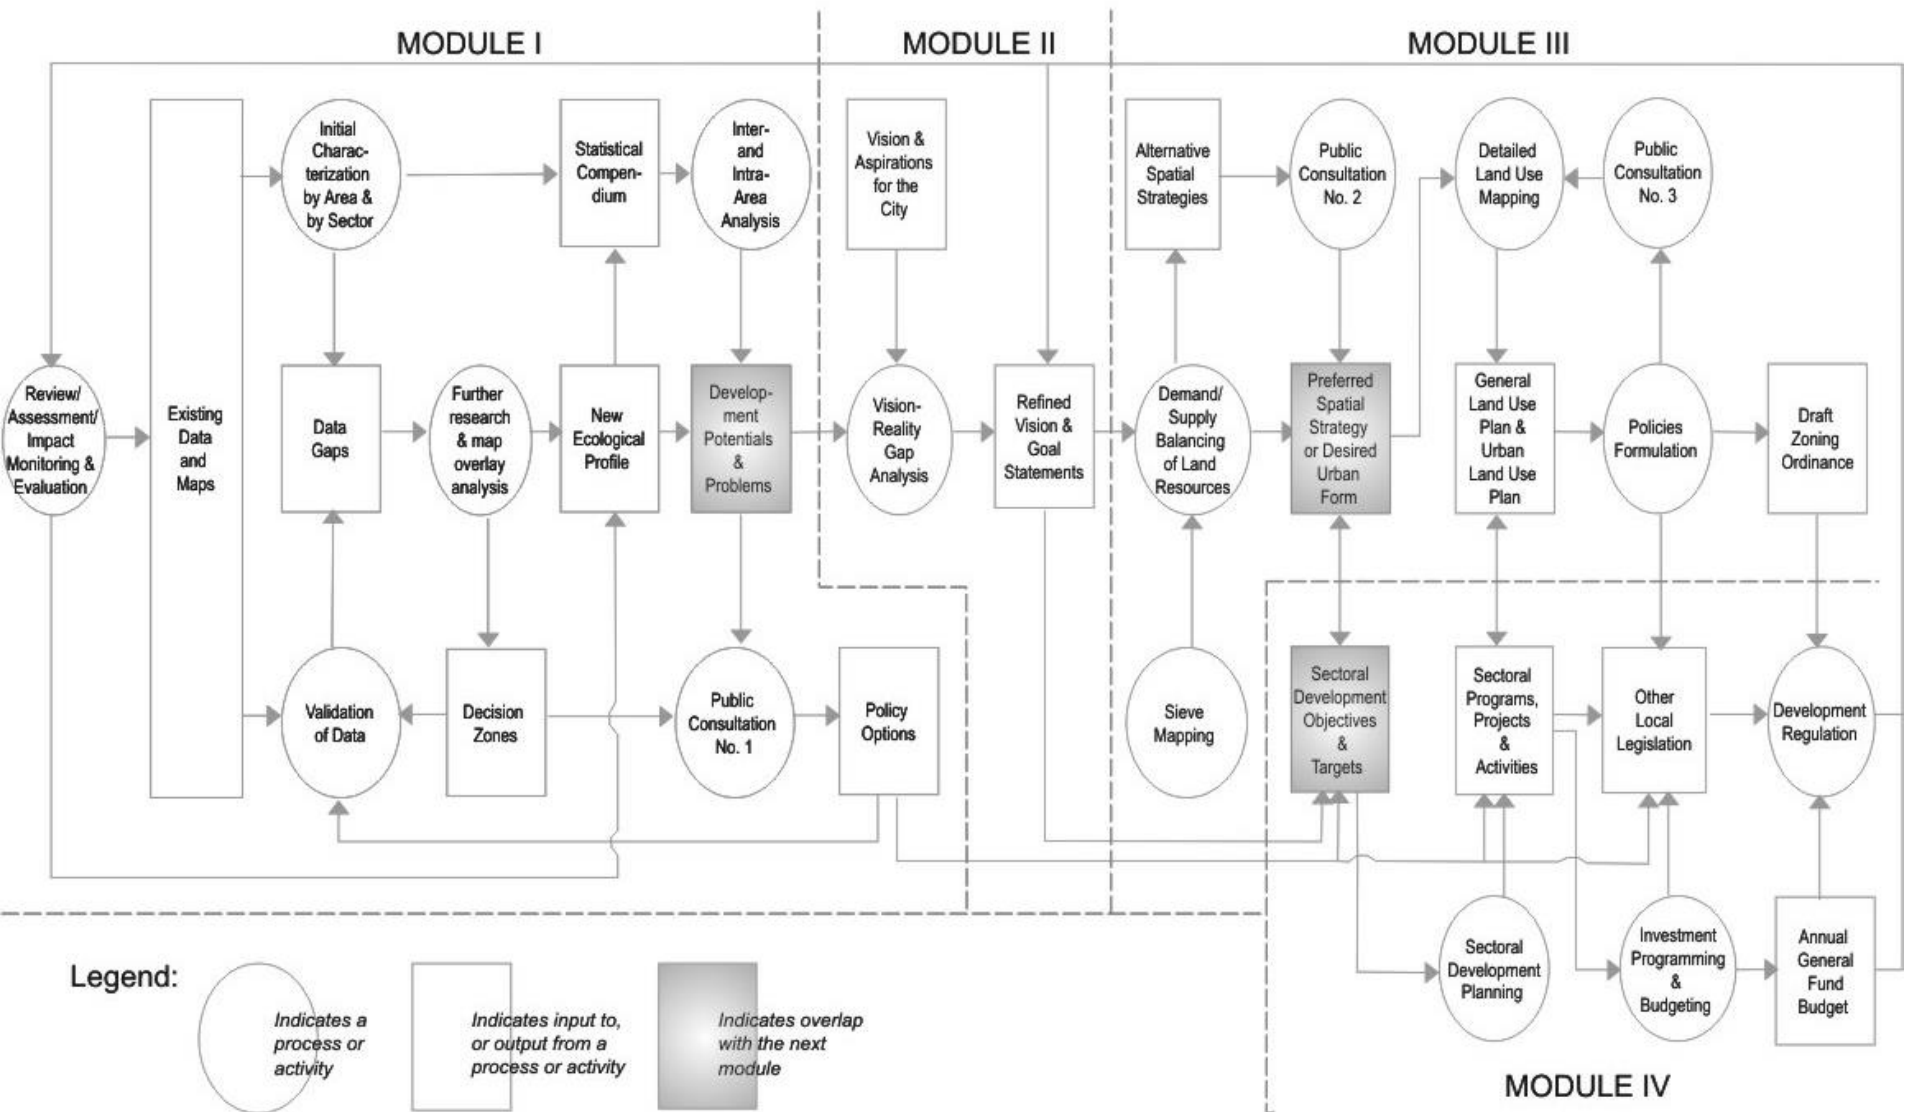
MODULE I

MODULE II

MODULE III

Review/ Assessment/ Impact Monitoring & Evaluation

Existing Data and Maps

Initial Characterization by Area & by Sector

Statistical Compendium

Inter- and Intra-Area Analysis

Data Gaps

Further research & map overlay analysis

New Ecological Profile

Development Potentials & Problems

Validation of Data

Decision Zones

Public Consultation No. 1

Policy Options

Vision & Aspirations for the City

Vision-Reality Gap Analysis

Refined Vision & Goal Statements

Alternative Spatial Strategies

Public Consultation No. 2

Detailed Land Use Mapping

Public Consultation No. 3

Demand/ Supply Balancing of Land Resources

Preferred Spatial Strategy or Desired Urban Form

General Land Use Plan & Urban Land Use Plan

Policies Formulation

Draft Zoning Ordinance

Sieve Mapping

Sectoral Development Objectives & Targets

Sectoral Programs, Projects & Activities

Other Local Legislation

Development Regulation

Sectoral Development Planning

Investment Programming & Budgeting

Annual General Fund Budget

Legend:

Indicates a process or activity

Indicates input to, or output from a process or activity

Indicates overlap with the next module

MODULE IV